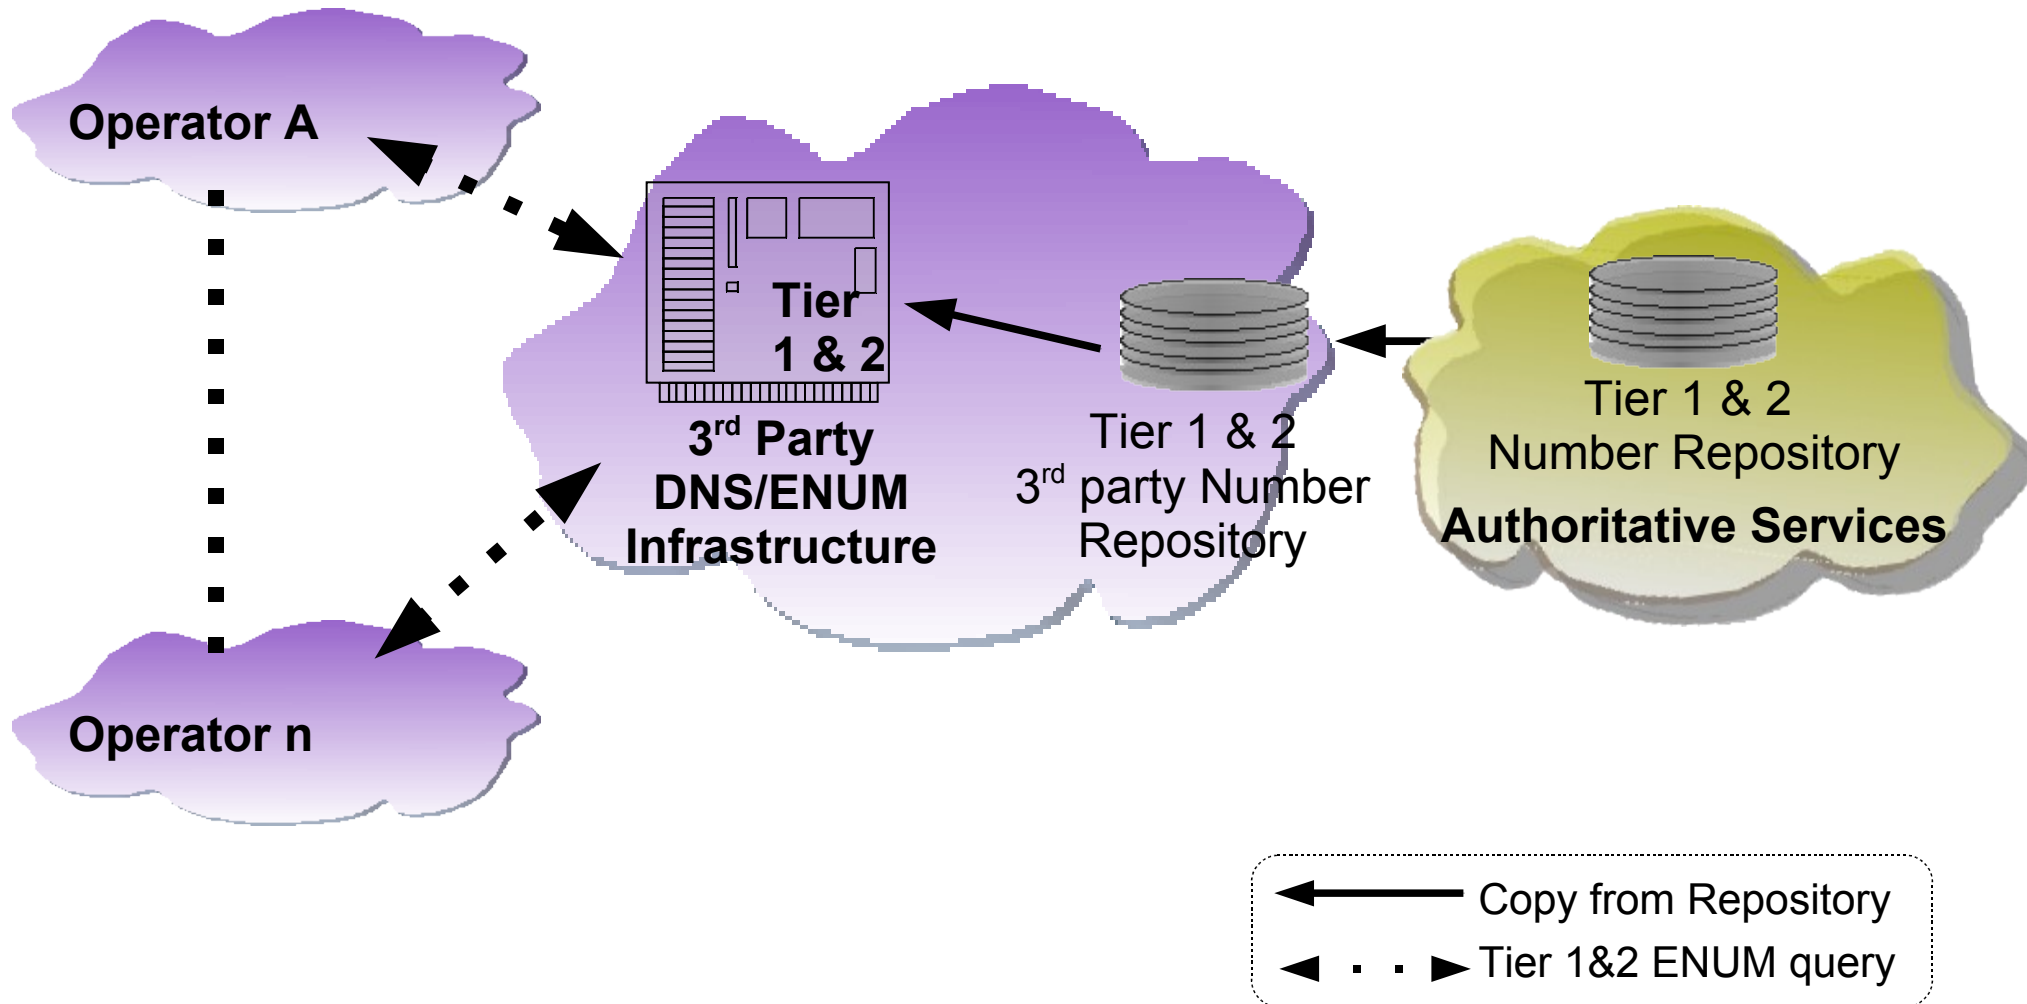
Operator A

Operator n

Tier 1 & 2

3$^{rd}$ Party DNS/ENUM Infrastructure

Tier 1 & 2 3$^{rd}$ party Number Repository

Tier 1 & 2 Number Repository

Authoritative Services

Copy from Repository

Tier 1&2 ENUM query